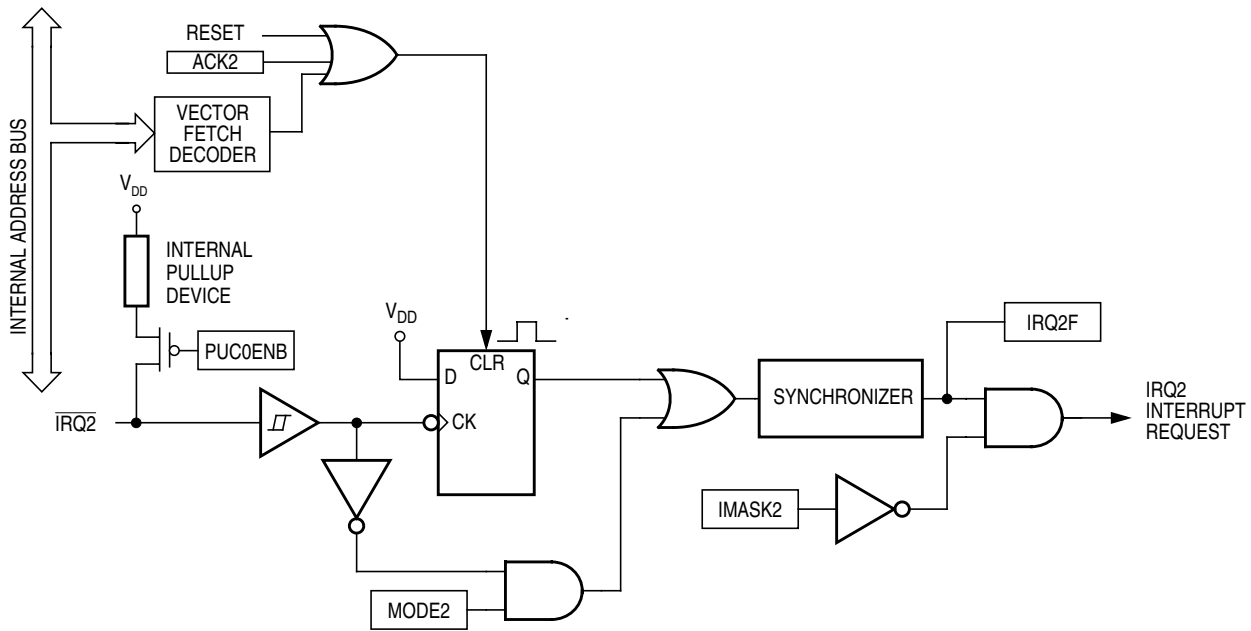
INTERNAL ADDRESS BUS

RESET

ACK2

VECTOR FETCH DECODER

$V_{DD}$

INTERNAL PULLUP DEVICE

PUC0ENB

$\overline{IRQ2}$

$V_{DD}$

D

CLR

Q

CK

MODE2

SYNCHRONIZER

IRQ2F

IMASK2

IRQ2 INTERRUPT REQUEST